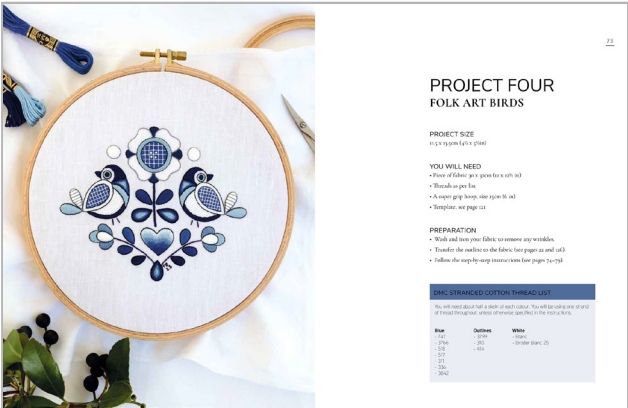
73

PROJECT FOUR
FOLK ART BIRDS

PROJECT SIZE
11.5 x 13.5cm (4½ x 5¼in)

YOU WILL NEED
• Piece of fabric 30 x 30cm (12 x 12in)
• Threads as per list
• A super grip hoop, size 15cm (6 in)
• Template, see page 121

PREPARATION
• Wash and iron your fabric to remove any wrinkles.
• Transfer the outline to the fabric (see pages 22 and 126).
• Follow the step-by-step instructions (see pages 74–79).

DMC STRANDED COTTON THREAD LIST

You will need about half a skein of each colour. You will be using one strand of thread throughout unless otherwise specified in the instructions.

| Blue | Outlines | White |
|---|---|---|
| – 747 | – 3799 | – Blanc |
| – 3766 | – 310 | – Ecru |
| – 518 | – 414 | |
| – 517 | | |
| – 311 | | |
| – 336 | | |
| – 3842 | | |